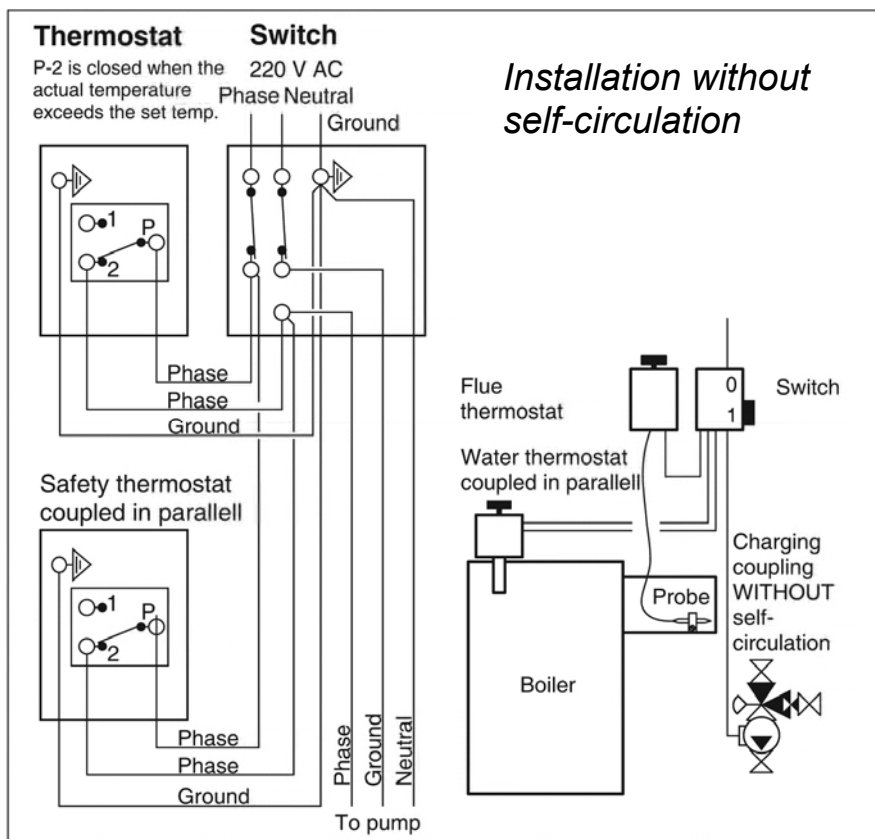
Thermostat
P-2 is closed when the actual temperature exceeds the set temp.

Switch
220 V AC
Phase Neutral
Ground

Installation without self-circulation

1
P
2

Phase
Phase
Ground

Safety thermostat coupled in parallell

1
P
2

Phase
Phase
Ground

Phase
Ground
Neutral
To pump

Flue thermostat

0
1
Switch

Water thermostat coupled in parallell

Probe

Boiler

Charging coupling WITHOUT self-circulation